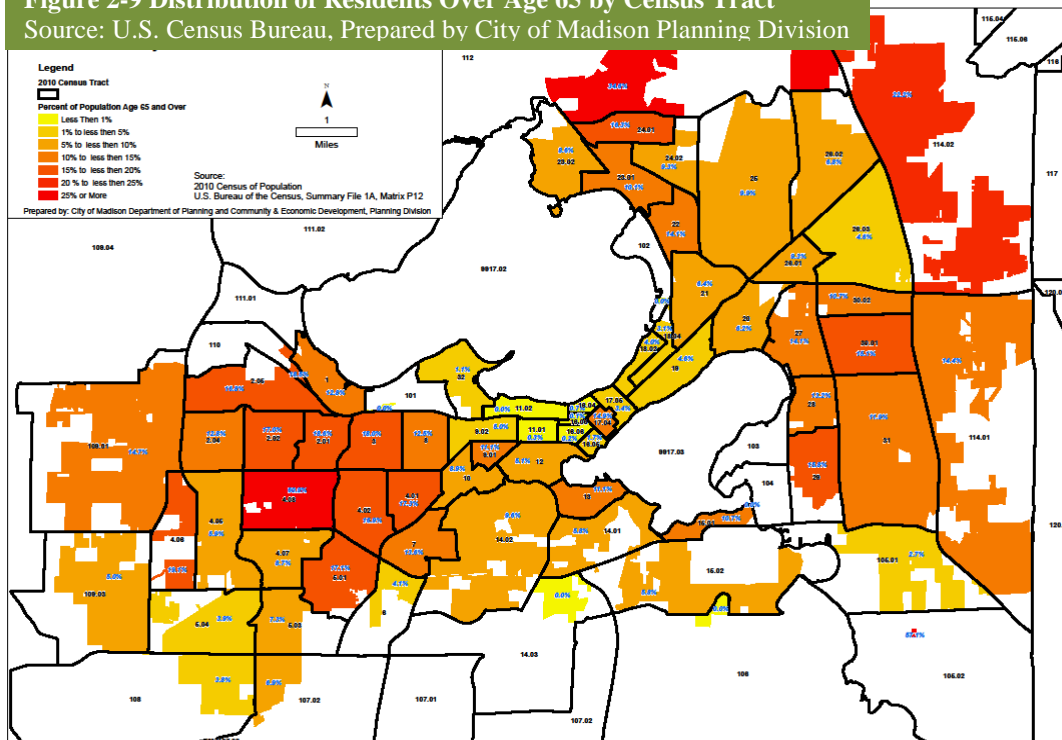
Figure 2-9 Distribution of Residents Over Age 65 by Census Tract
Source: U.S. Census Bureau, Prepared by City of Madison Planning Division

Legend
2010 Census Tract
Percent of Population Age 65 and Over
Less Then 1%
1% to less then 5%
5% to less then 10%
10% to less then 15%
15% to less then 20%
20 % to less then 25%
25% or More

N
1
Miles

Source:
2010 Census of Population
U.S. Bureau of the Census, Summary File 1A, Matrix P12

Prepared by: City of Madison Department of Planning and Community & Economic Development, Planning Division

112
116.04
116.08
116
117
114.02
109.04
111.02
9917.02
111.01
110
120.0
26.02
26.03
25
24.01
24.02
28.02
23.01
22
102
21
26.01
30.02
20
27
30.01
19
18.04
18.02
17.06
17.04
16.06
16.03
11.02
11.01
9.02
9.01
101
2.05
1
2.04
2.02
2.01
3
5
109.01
4.02
4.01
4.06
4.05
4.07
5.01
7
10
12
13
14.02
14.01
15.02
9917.03
103
104
105.01
28
29
31
114.01
120.
109.03
6
5.04
5.03
14.03
106
106.02
108
107.02
107.01
107.02